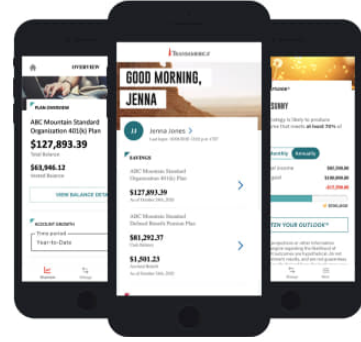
OVERVIEW
PLAN OVERVIEW
ABC Mountain Standard Organization 401(k) Plan
$127,893.39
Total Balance
$63,946.12
Vested Balance
VIEW BALANCE DETA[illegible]
ACCOUNT GROWTH
Time period
Year-to-Date

TRANSAMERICA
GOOD MORNING, JENNA
JJ
Jenna Jones
SAVINGS
ABC Mountain Standard Organization 401(k) Plan
$127,893.39
ABC Mountain Standard Defined Benefit Pension Plan
$81,292.37
$1,501.23

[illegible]MARY
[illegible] at least 70% of
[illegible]onthly
Annually
$82,256.00
$80,000.00
-$17,256.00
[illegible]EN YOUR OUTLOOK